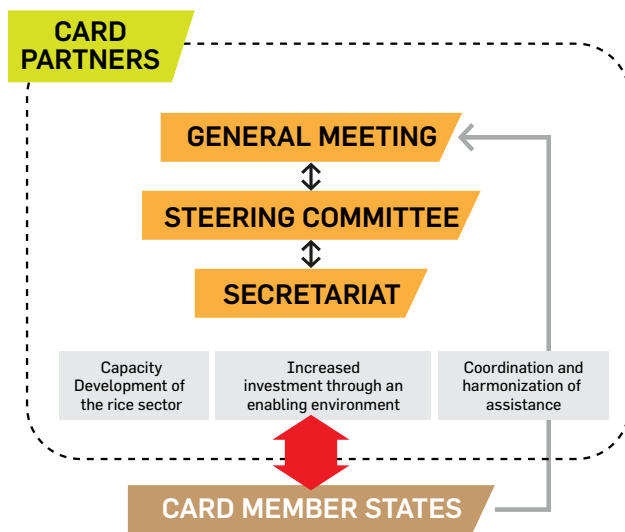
CARD PARTNERS

GENERAL MEETING

STEERING COMMITTEE

SECRETARIAT

Capacity Development of the rice sector

Increased investment through an enabling environment

Coordination and harmonization of assistance

CARD MEMBER STATES